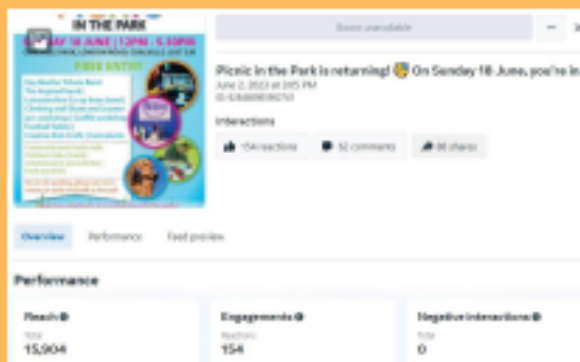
IN THE PARK
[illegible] 18 JUNE | 12PM - 5.30PM
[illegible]
FREE ENTRY!
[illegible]

Boost unavailable

Picnic in the Park is returning! 🎨 On Sunday 18 June, you're in
June 2, 2023 at 3:05 PM
ID: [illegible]

Interactions
154 reactions
52 comments
36 shares

Overview
Performance
Feed preview

Performance

Reach
Total
15,904

Engagements
Reactions
154

Negative interactions
Total
0